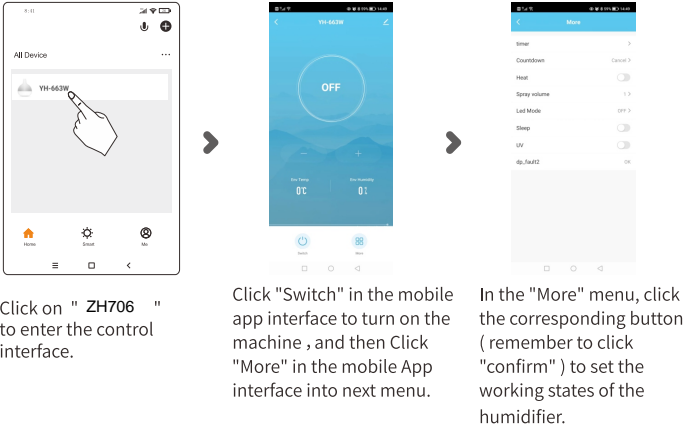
5:41

All Device

YH-663W

Home Smart Me

YH-663W

OFF

Env Temp 0℃ Env Humidity 0%

Switch More

More

timer

Countdown Cancel

Heat

Spray volume 1

Led Mode OFF

Sleep

UV

dp_fault2 OK

Click on " ZH706 " to enter the control interface.

Click "Switch" in the mobile app interface to turn on the machine , and then Click "More" in the mobile App interface into next menu.

In the "More" menu, click the corresponding button ( remember to click "confirm" ) to set the working states of the humidifier.